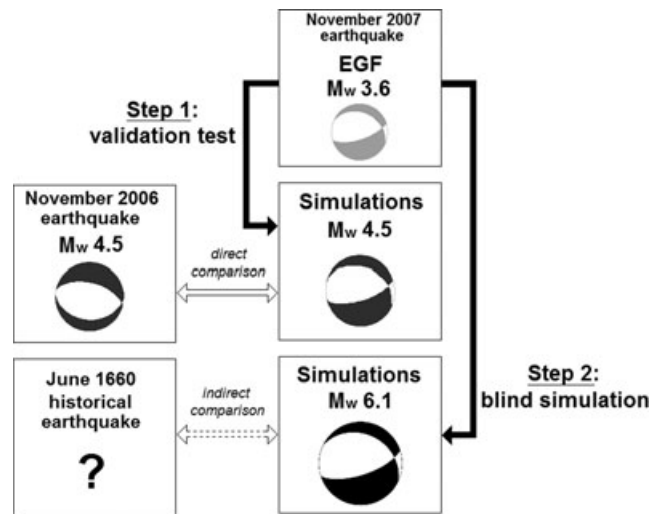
November 2007 earthquake
EGF
$M_w$ 3.6

Step 1: validation test

November 2006 earthquake
$M_w$ 4.5

direct comparison

Simulations
$M_w$ 4.5

June 1660 historical earthquake
?

indirect comparison

Simulations
$M_w$ 6.1

Step 2: blind simulation